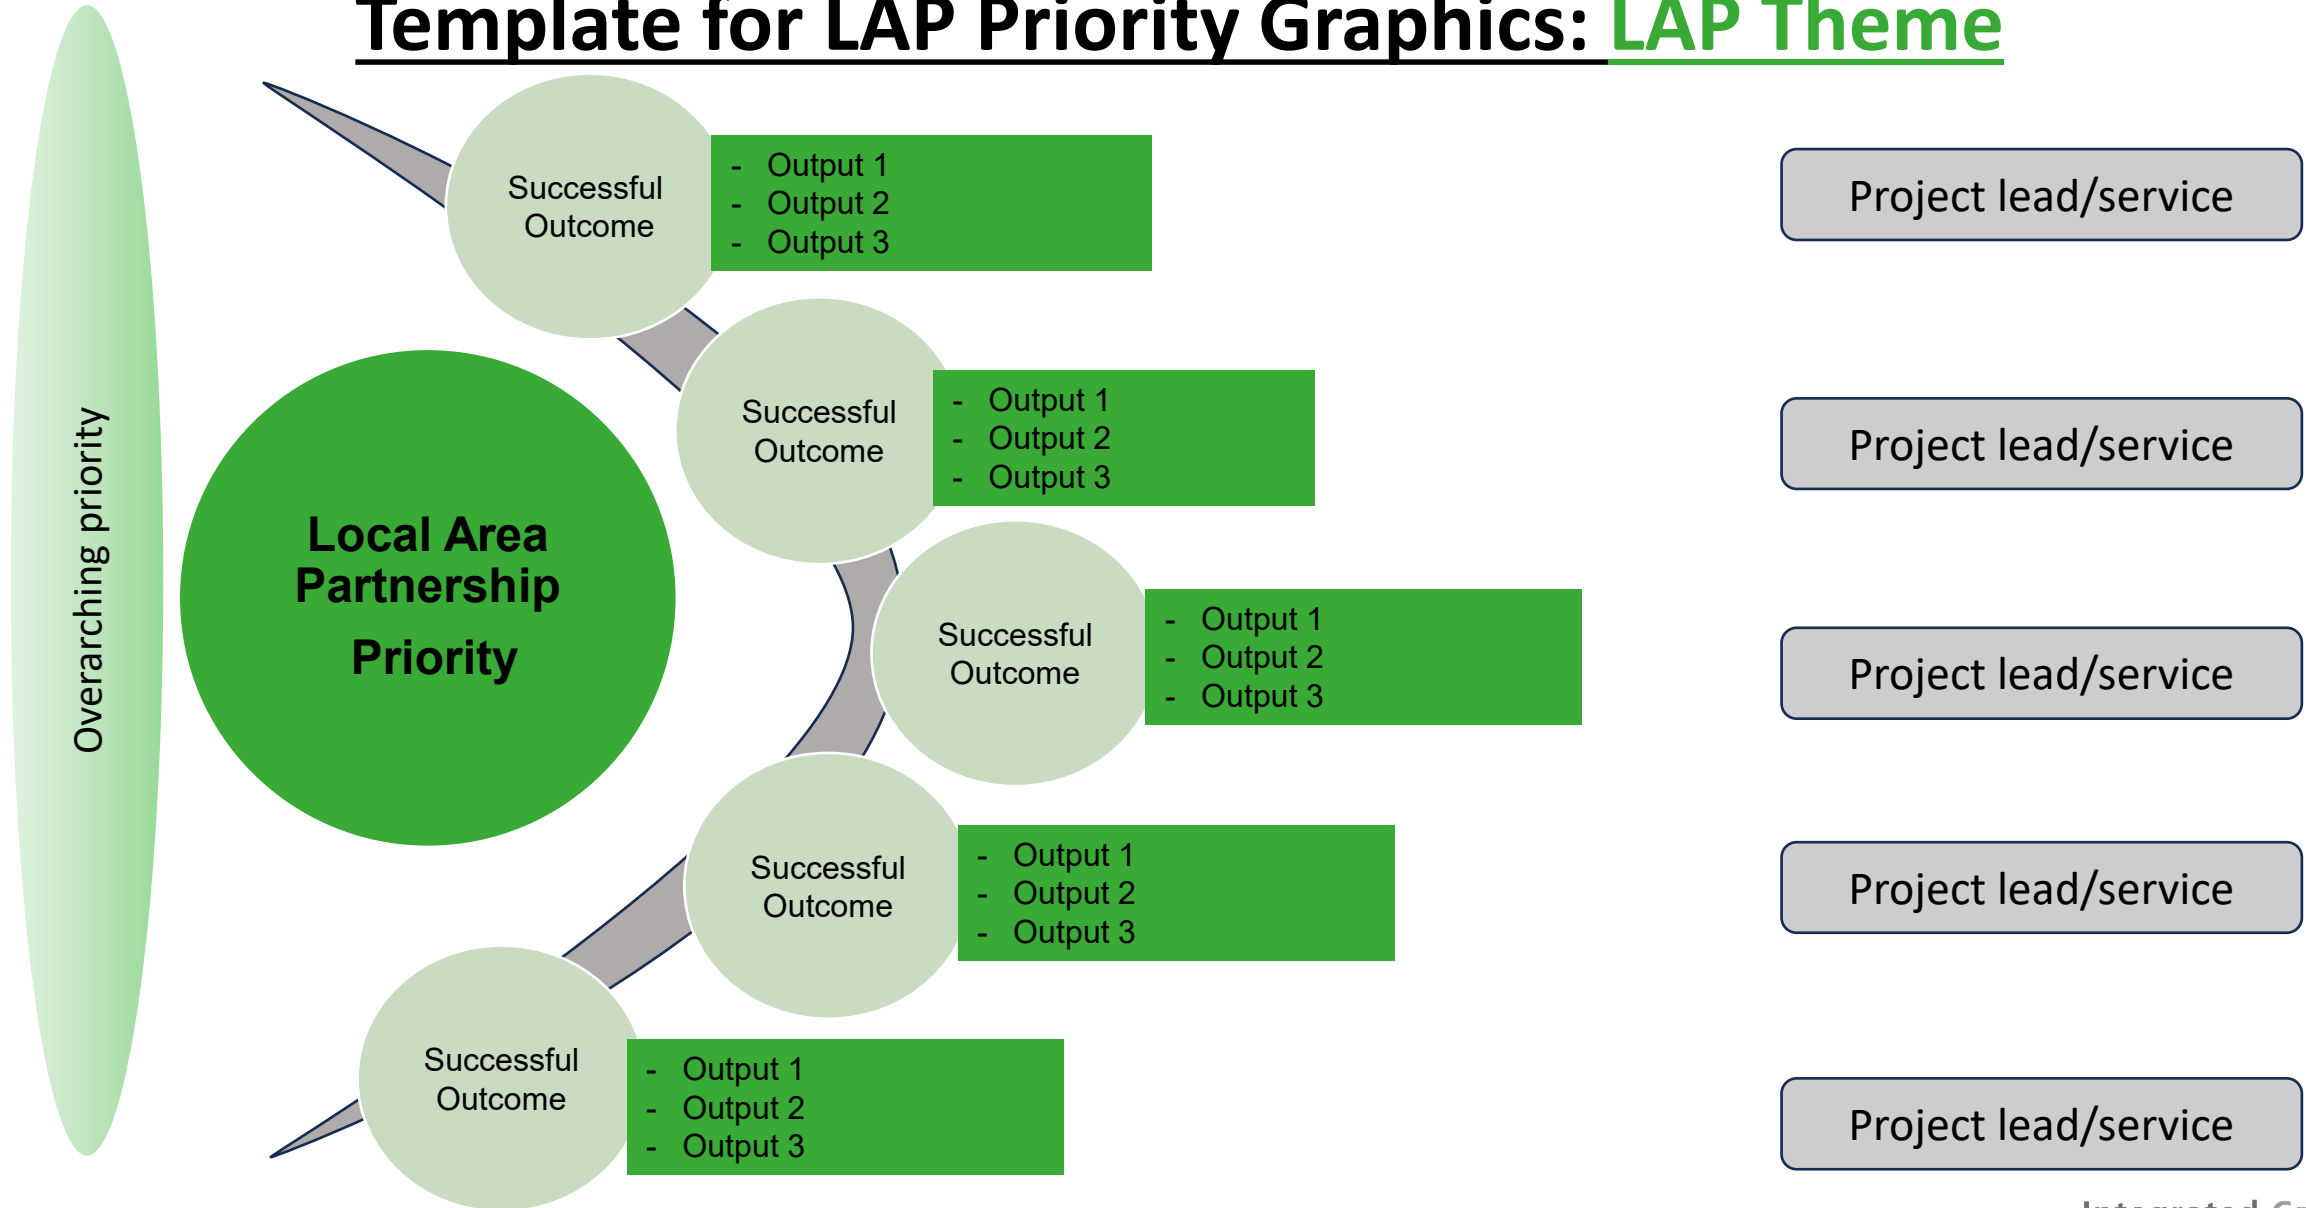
Template for LAP Priority Graphics: LAP Theme

Overarching priority

Local Area Partnership Priority

Successful Outcome
- Output 1
- Output 2
- Output 3

Project lead/service

Successful Outcome
- Output 1
- Output 2
- Output 3

Project lead/service

Successful Outcome
- Output 1
- Output 2
- Output 3

Project lead/service

Successful Outcome
- Output 1
- Output 2
- Output 3

Project lead/service

Successful Outcome
- Output 1
- Output 2
- Output 3

Project lead/service

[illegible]